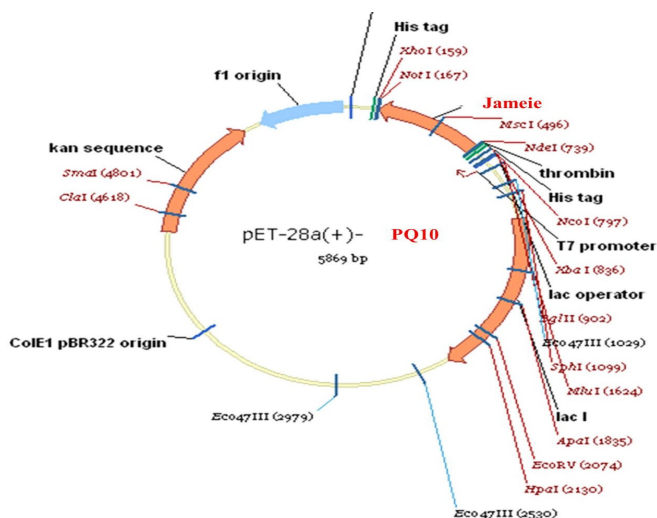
His tag
XhoI (159)
NotI (167)
f1 origin
Jameie
MscI (496)
NdeI (739)
thrombin
His tag
kan sequence
SmaI (4801)
ClaI (4618)
NcoI (797)
T7 promoter
pET-28a(+)- PQ10
5869 bp
XbaI (836)
lac operator
BglII (902)
ColE1 pBR322 origin
Eco47III (1029)
SphI (1099)
MluI (1624)
lac I
Eco47III (2979)
ApaI (1835)
EcoRV (2074)
HpaI (2130)
Eco47III (2530)